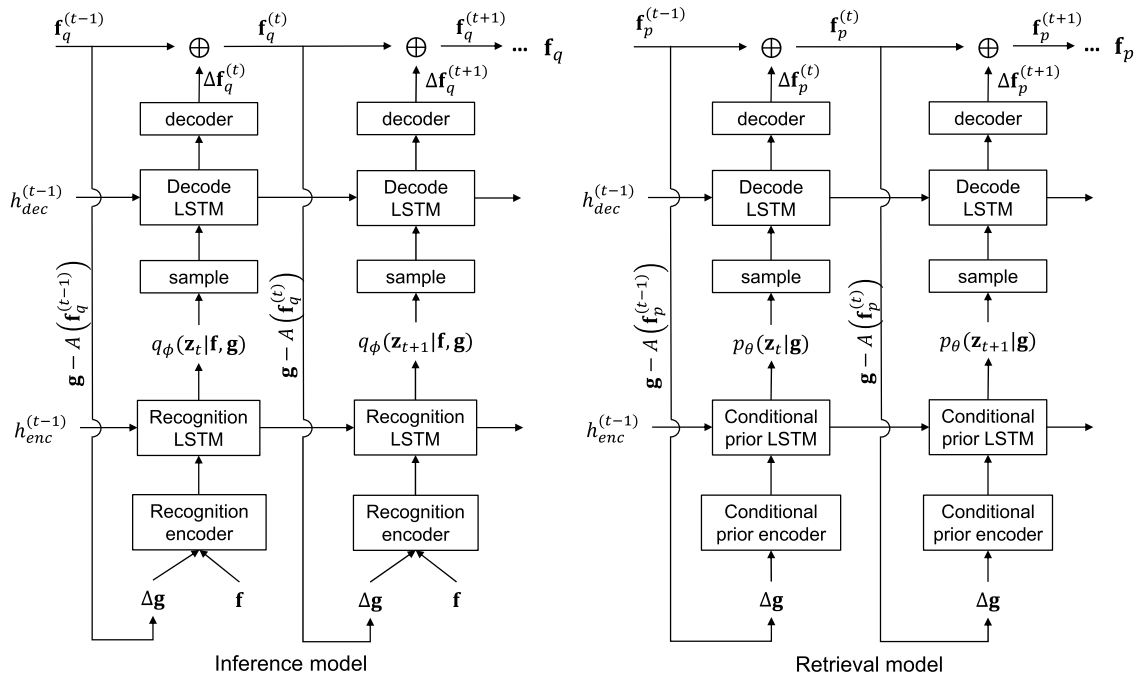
$\mathbf{f}_q^{(t-1)}$ $\oplus$ $\mathbf{f}_q^{(t)}$ $\oplus$ $\mathbf{f}_q^{(t+1)}$ ... $\mathbf{f}_q$

$\Delta\mathbf{f}_q^{(t)}$ $\Delta\mathbf{f}_q^{(t+1)}$

decoder decoder

$h_{dec}^{(t-1)}$ Decode LSTM Decode LSTM

sample sample

$\mathbf{g} - A\left(\mathbf{f}_q^{(t-1)}\right)$ $\mathbf{g} - A\left(\mathbf{f}_q^{(t)}\right)$

$q_\phi(\mathbf{z}_t|\mathbf{f},\mathbf{g})$ $q_\phi(\mathbf{z}_{t+1}|\mathbf{f},\mathbf{g})$

$h_{enc}^{(t-1)}$ Recognition LSTM Recognition LSTM

Recognition encoder Recognition encoder

$\Delta\mathbf{g}$ $\mathbf{f}$ $\Delta\mathbf{g}$ $\mathbf{f}$

Inference model

$\mathbf{f}_p^{(t-1)}$ $\oplus$ $\mathbf{f}_p^{(t)}$ $\oplus$ $\mathbf{f}_p^{(t+1)}$ ... $\mathbf{f}_p$

$\Delta\mathbf{f}_p^{(t)}$ $\Delta\mathbf{f}_p^{(t+1)}$

decoder decoder

$h_{dec}^{(t-1)}$ Decode LSTM Decode LSTM

sample sample

$\mathbf{g} - A\left(\mathbf{f}_p^{(t-1)}\right)$ $\mathbf{g} - A\left(\mathbf{f}_p^{(t)}\right)$

$p_\theta(\mathbf{z}_t|\mathbf{g})$ $p_\theta(\mathbf{z}_{t+1}|\mathbf{g})$

$h_{enc}^{(t-1)}$ Conditional prior LSTM Conditional prior LSTM

Conditional prior encoder Conditional prior encoder

$\Delta\mathbf{g}$ $\Delta\mathbf{g}$

Retrieval model